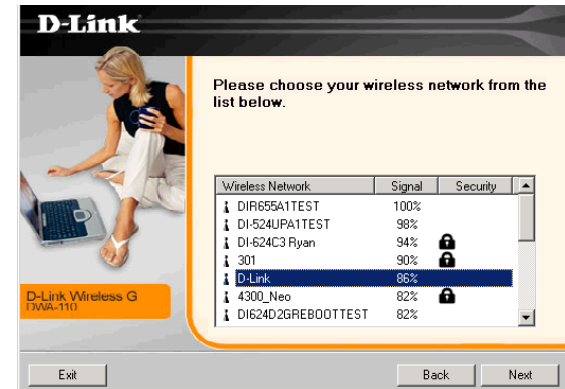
D-Link

D-Link Wireless G
DWA-110

Please choose your wireless network from the list below.

| Wireless Network | Signal | Security |
|---|---|---|
| DIR655A1TEST | 100% | |
| DI-524UPA1TEST | 98% | |
| DI-624C3 Ryan | 94% | |
| 301 | 90% | |
| D-Link | 86% | |
| 4300_Neo | 82% | |
| DI624D2GREBOOTTEST | 82% | |

Exit

Back

Next